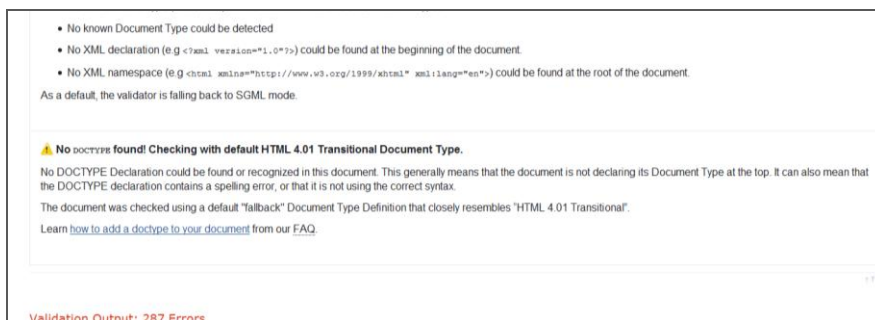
• No known Document Type could be detected

• No XML declaration (e.g <?xml version="1.0"?>) could be found at the beginning of the document.

• No XML namespace (e.g <html xmlns="http://www.w3.org/1999/xhtml" xml:lang="en">) could be found at the root of the document.

As a default, the validator is falling back to SGML mode.

No DOCTYPE found! Checking with default HTML 4.01 Transitional Document Type.

No DOCTYPE Declaration could be found or recognized in this document. This generally means that the document is not declaring its Document Type at the top. It can also mean that the DOCTYPE declaration contains a spelling error, or that it is not using the correct syntax.

The document was checked using a default "fallback" Document Type Definition that closely resembles "HTML 4.01 Transitional".

Learn how to add a doctype to your document from our FAQ.

Validation Output: 287 Errors